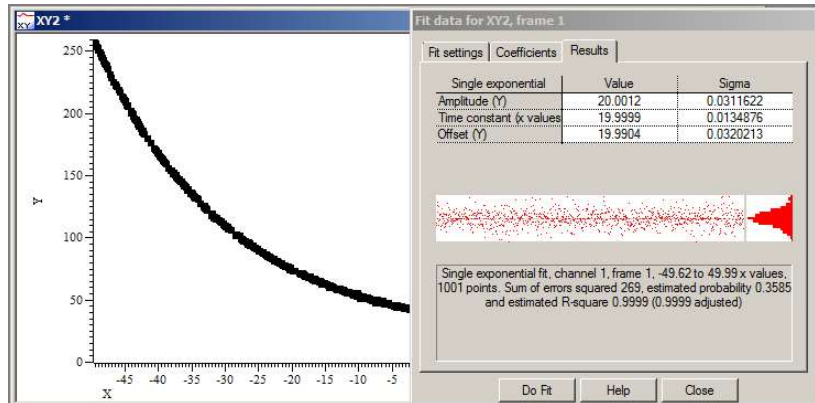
XY2 *

250
200
150
Y
100
50
0
-45 -40 -35 -30 -25 -20 -15 -10 -5
X

Fit data for XY2, frame 1

Fit settings | Coefficients | Results

| Single exponential | Value | Sigma |
|---|---|---|
| Amplitude (Y) | 20.0012 | 0.0311622 |
| Time constant (x values | 19.9999 | 0.0134876 |
| Offset (Y) | 19.9904 | 0.0320213 |

Single exponential fit, channel 1, frame 1, -49.62 to 49.99 x values, 1001 points. Sum of errors squared 269, estimated probability 0.3585 and estimated R-square 0.9999 (0.9999 adjusted)

Do Fit | Help | Close